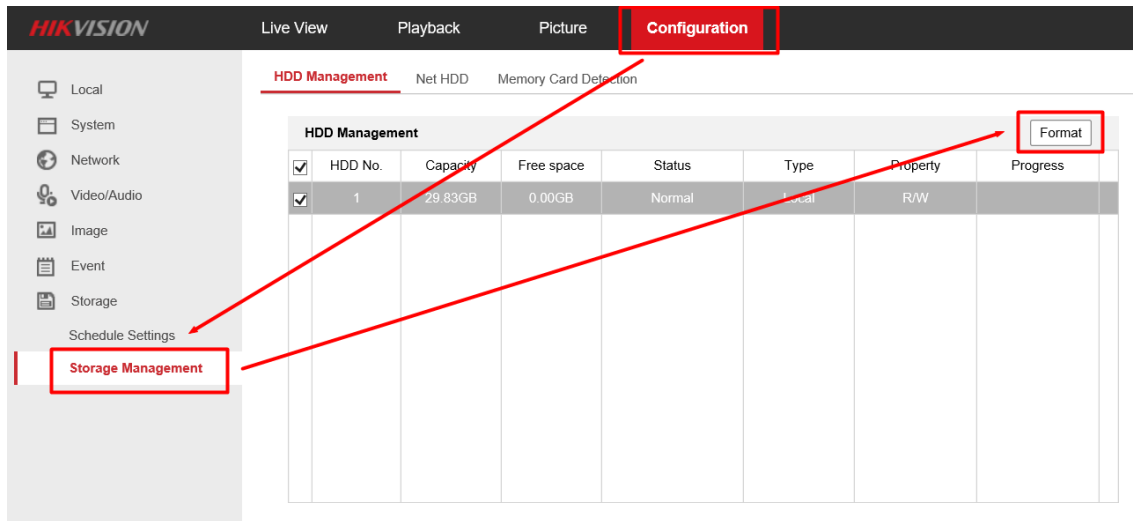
HIKVISION

Live View Playback Picture Configuration

Local
System
Network
Video/Audio
Image
Event
Storage
Schedule Settings
Storage Management

HDD Management Net HDD Memory Card Detection

HDD Management

Format

| ☑ | HDD No. | Capacity | Free space | Status | Type | Property | Progress |
|---|---|---|---|---|---|---|---|
| ☑ | 1 | 29.83GB | 0.00GB | Normal | Local | R/W | |